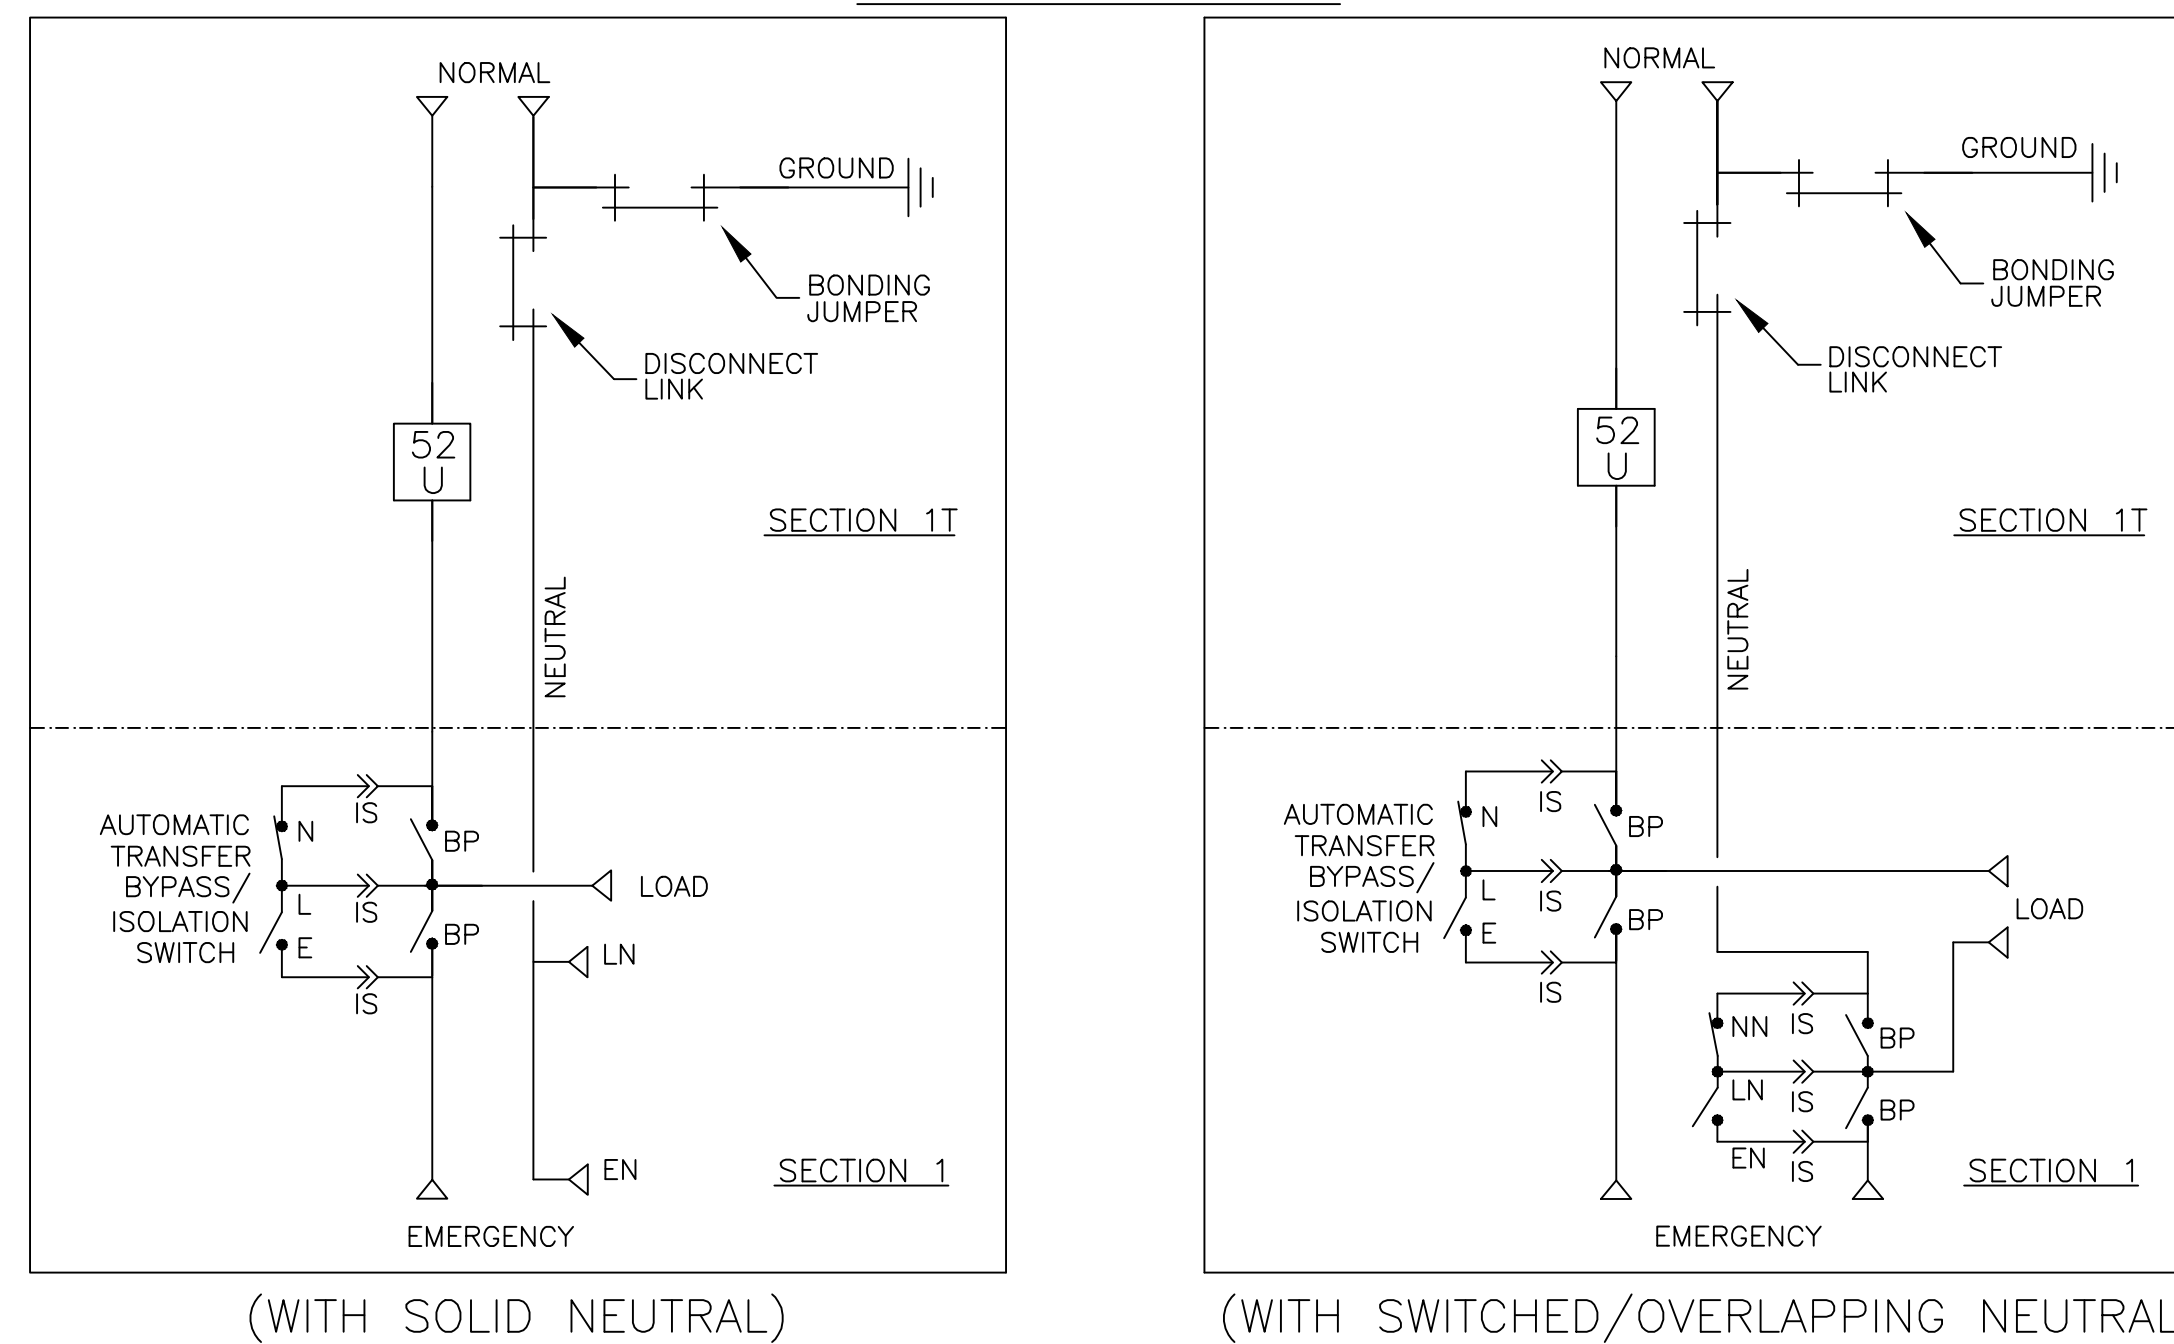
NORMAL

GROUND

BONDING JUMPER

DISCONNECT LINK

52 U

SECTION 1T

NEUTRAL

AUTOMATIC TRANSFER BYPASS/ ISOLATION SWITCH

N

IS

BP

L

IS

LOAD

E

BP

LN

IS

EN

SECTION 1

EMERGENCY

(WITH SOLID NEUTRAL)

NORMAL

GROUND

BONDING JUMPER

DISCONNECT LINK

52 U

SECTION 1T

NEUTRAL

AUTOMATIC TRANSFER BYPASS/ ISOLATION SWITCH

N

IS

BP

L

IS

BP

E

IS

LOAD

NN

IS

BP

LN

IS

BP

EN

IS

SECTION 1

EMERGENCY

(WITH SWITCHED/OVERLAPPING NEUTRAL